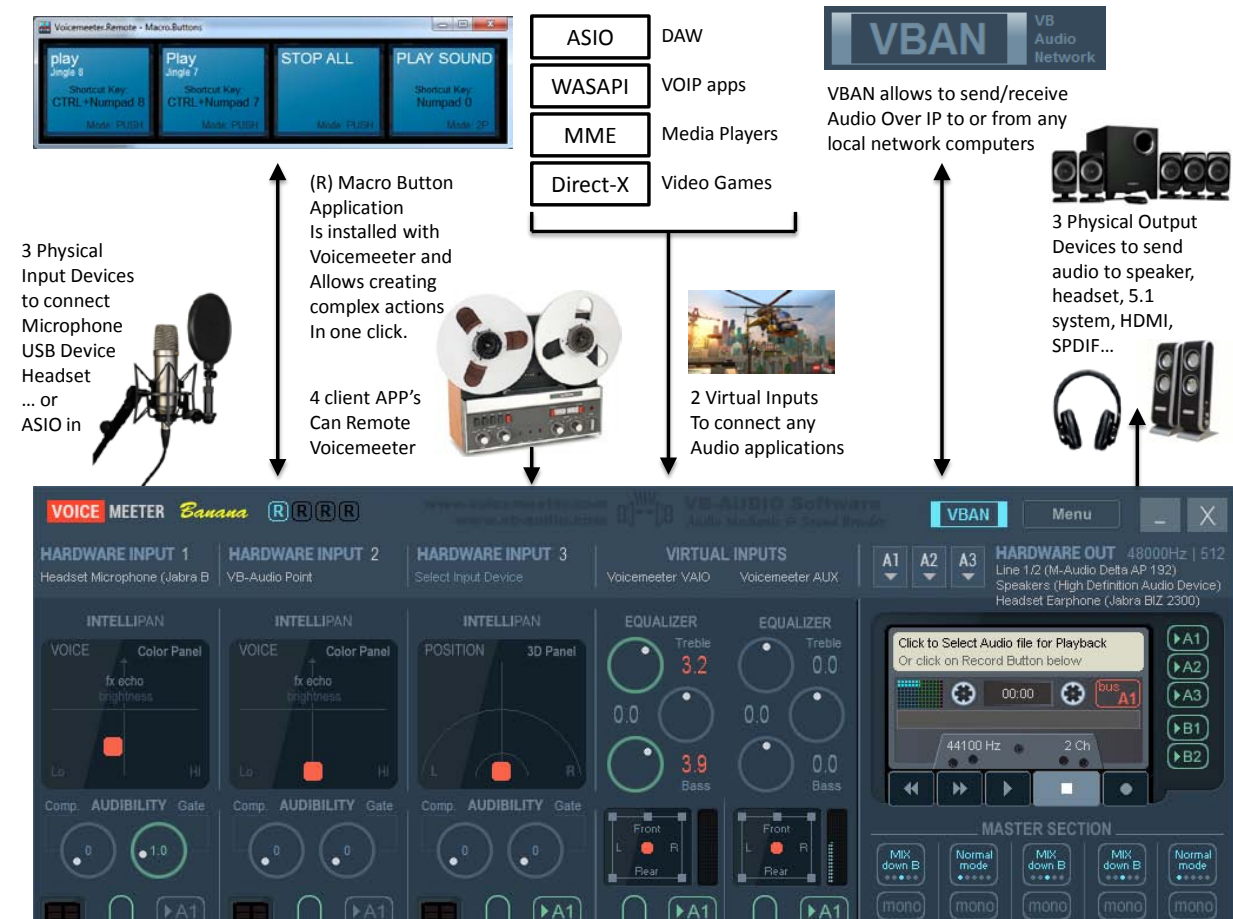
Voicemeeter.Remote - Macro.Buttons

play
Jingle 8
Shortcut Key:
CTRL+Numpad 8
Mode: PUSH

Play
Jingle 7
Shortcut Key:
CTRL+Numpad 7
Mode: PUSH

STOP ALL
Mode: PUSH

PLAY SOUND
Shortcut Key:
Numpad 0
Mode: 2P

ASIO DAW
WASAPI VOIP apps
MME Media Players
Direct-X Video Games

VBAN VB Audio Network

VBAN allows to send/receive Audio Over IP to or from any local network computers

3 Physical Input Devices to connect Microphone USB Device Headset … or ASIO in

(R) Macro Button Application Is installed with Voicemeeter and Allows creating complex actions In one click.

4 client APP's Can Remote Voicemeeter

2 Virtual Inputs To connect any Audio applications

3 Physical Output Devices to send audio to speaker, headset, 5.1 system, HDMI, SPDIF…

VOICE MEETER Banana R R R R
www.voicemeeter.com www.vb-audio.com VB-AUDIO Software Audio Mechanic & Sound Breeder
VBAN Menu _ X

HARDWARE INPUT 1
Headset Microphone (Jabra B
HARDWARE INPUT 2
VB-Audio Point
HARDWARE INPUT 3
Select Input Device
VIRTUAL INPUTS
Voicemeeter VAIO Voicemeeter AUX
A1 A2 A3
HARDWARE OUT 48000Hz | 512
Line 1/2 (M-Audio Delta AP 192)
Speakers (High Definition Audio Device)
Headset Earphone (Jabra BIZ 2300)

INTELLIPAN
VOICE Color Panel
fx echo
brightness
Lo Hi

INTELLIPAN
VOICE Color Panel
fx echo
brightness
Lo Hi

INTELLIPAN
POSITION 3D Panel
L R

EQUALIZER
Treble
3.2
0.0
3.9
Bass

EQUALIZER
Treble
0.0
0.0
0.0
Bass

Click to Select Audio file for Playback
Or click on Record Button below
00:00
bus A1
44100 Hz 2 Ch

▶A1 ▶A2 ▶A3 ▶B1 ▶B2

Comp. AUDIBILITY Gate
0 1.0
Comp. AUDIBILITY Gate
0 0
Comp. AUDIBILITY Gate
0 0

Front
L R
Rear
Front
L R
Rear

MASTER SECTION
MIX down B
Normal mode
MIX down B
MIX down B
Normal mode
mono mono mono mono mono

▶A1 ▶A1 ▶A1 ▶A1 ▶A1